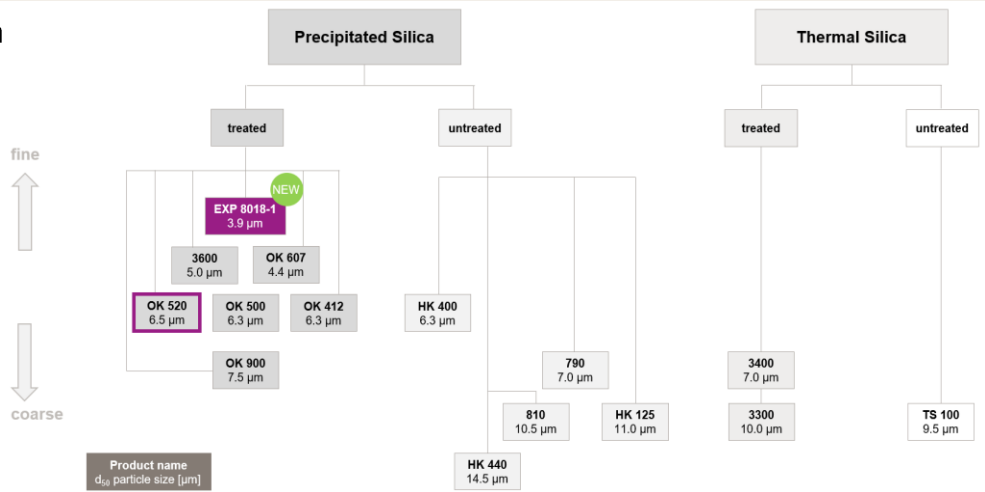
Precipitated Silica

Thermal Silica

treated

untreated

treated

untreated

fine

coarse

NEW

EXP 8018-1
3.9 µm

3600
5.0 µm

OK 607
4.4 µm

OK 520
6.5 µm

OK 500
6.3 µm

OK 412
6.3 µm

OK 900
7.5 µm

HK 400
6.3 µm

790
7.0 µm

810
10.5 µm

HK 125
11.0 µm

HK 440
14.5 µm

3400
7.0 µm

3300
10.0 µm

TS 100
9.5 µm

Product name
$d_{50}$ particle size [µm]